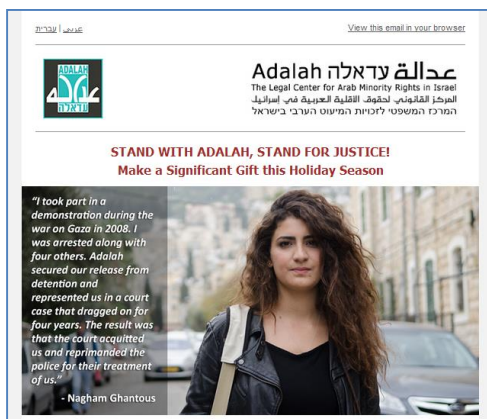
עברית | عربي

View this email in your browser

ADALAH עדאלה

عدالة Adalah עדאלה
The Legal Center for Arab Minority Rights in Israel
المركز القانوني لحقوق الأقلية العربية في إسرائيل
המרכז המשפטי לזכויות המיעוט הערבי בישראל

STAND WITH ADALAH, STAND FOR JUSTICE!
Make a Significant Gift this Holiday Season

"I took part in a demonstration during the war on Gaza in 2008. I was arrested along with four others. Adalah secured our release from detention and represented us in a court case that dragged on for four years. The result was that the court acquitted us and reprimanded the police for their treatment of us."
- Nagham Ghantous